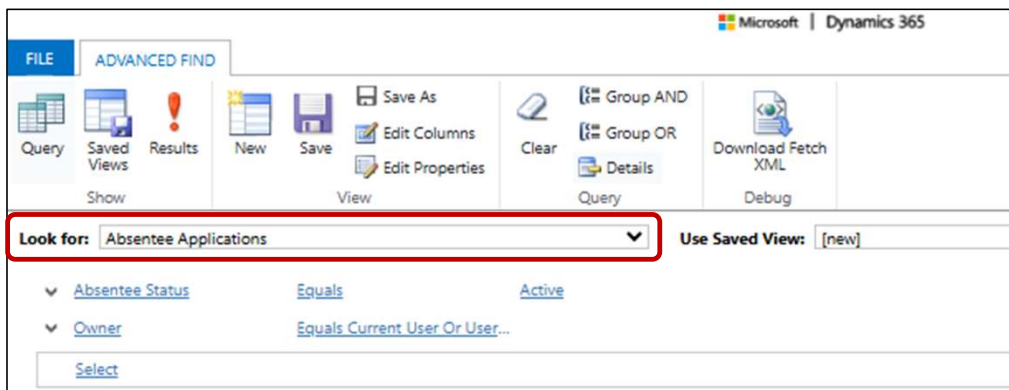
Microsoft | Dynamics 365

FILE ADVANCED FIND

Query Saved Views Results
Show

New Save Save As Edit Columns Edit Properties
View

Clear Group AND Group OR Details
Query

Download Fetch XML
Debug

Look for: Absentee Applications

Use Saved View: [new]

Absentee Status Equals Active

Owner Equals Current User Or User...

Select